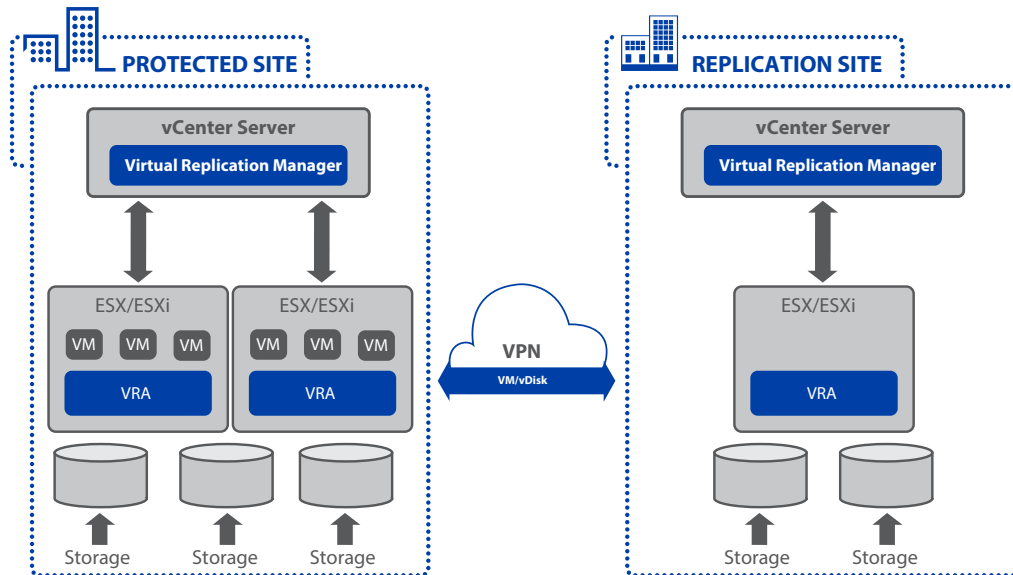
PROTECTED SITE

vCenter Server

Virtual Replication Manager

ESX/ESXi

VM VM VM

VRA

ESX/ESXi

VM VM VM

VRA

Storage Storage Storage

VPN

VM/vDisk

REPLICATION SITE

vCenter Server

Virtual Replication Manager

ESX/ESXi

VRA

Storage Storage